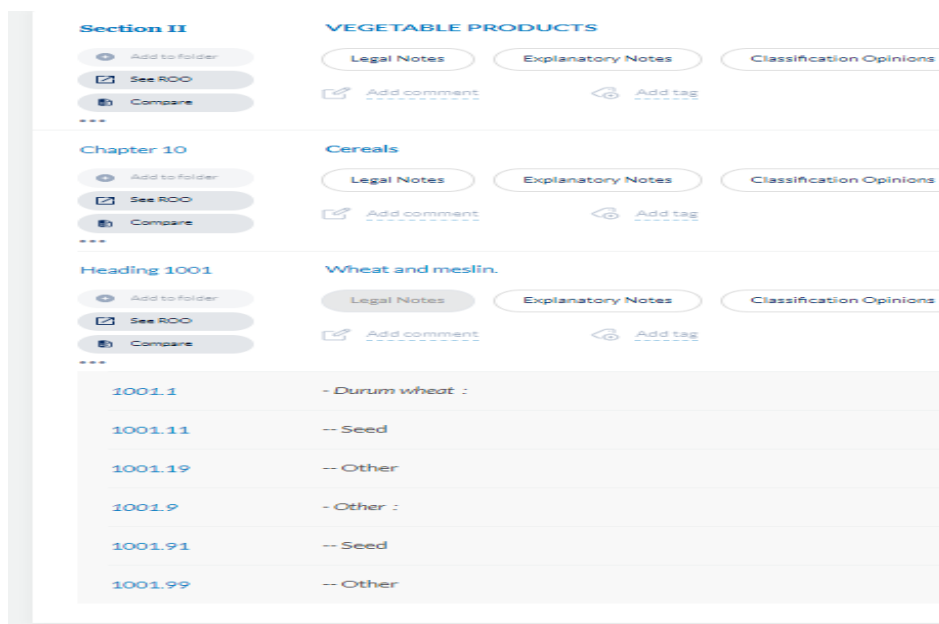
Section II

Add to folder

See ROO

Compare

...

VEGETABLE PRODUCTS

Legal Notes

Explanatory Notes

Classification Opinions

Add comment

Add tag

Chapter 10

Add to folder

See ROO

Compare

...

Cereals

Legal Notes

Explanatory Notes

Classification Opinions

Add comment

Add tag

Heading 1001

Add to folder

See ROO

Compare

...

Wheat and meslin.

Legal Notes

Explanatory Notes

Classification Opinions

Add comment

Add tag

| | |
|---|---|
| 1001.1 | - Durum wheat : |
| 1001.11 | -- Seed |
| 1001.19 | -- Other |
| 1001.9 | - Other : |
| 1001.91 | -- Seed |
| 1001.99 | -- Other |